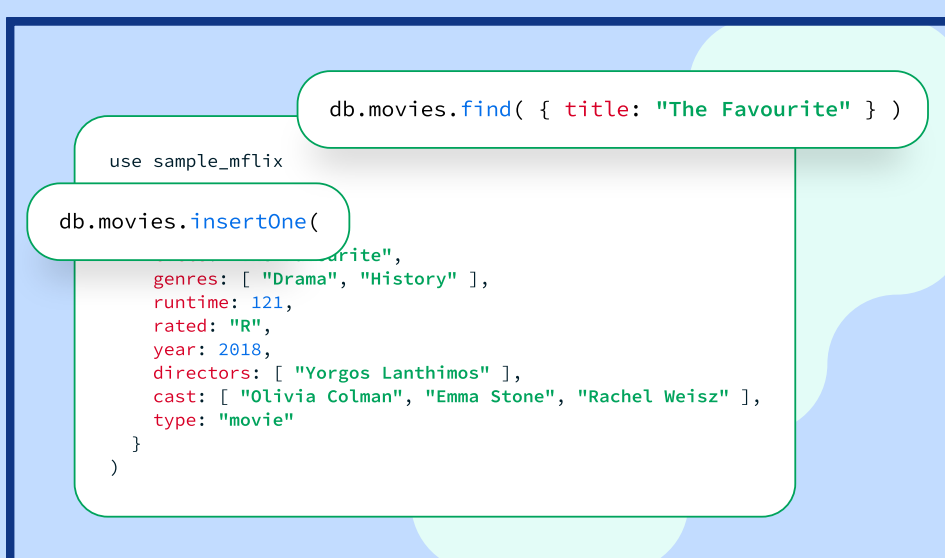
db.movies.find( { title: "The Favourite" } )

use sample_mflix

db.movies.insertOne(

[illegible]urite",
genres: [ "Drama", "History" ],
runtime: 121,
rated: "R",
year: 2018,
directors: [ "Yorgos Lanthimos" ],
cast: [ "Olivia Colman", "Emma Stone", "Rachel Weisz" ],
type: "movie"
}
)